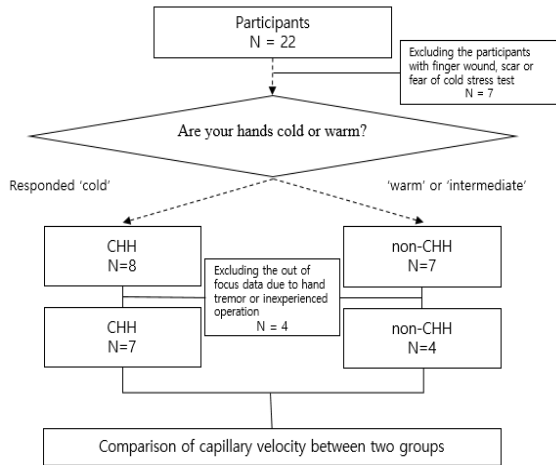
Participants
N = 22

Excluding the participants with finger wound, scar or fear of cold stress test
N = 7

Are your hands cold or warm?

Responded 'cold'

'warm' or 'intermediate'

CHH
N=8

non-CHH
N=7

Excluding the out of focus data due to hand tremor or inexperienced operation
N = 4

CHH
N=7

non-CHH
N=4

Comparison of capillary velocity between two groups